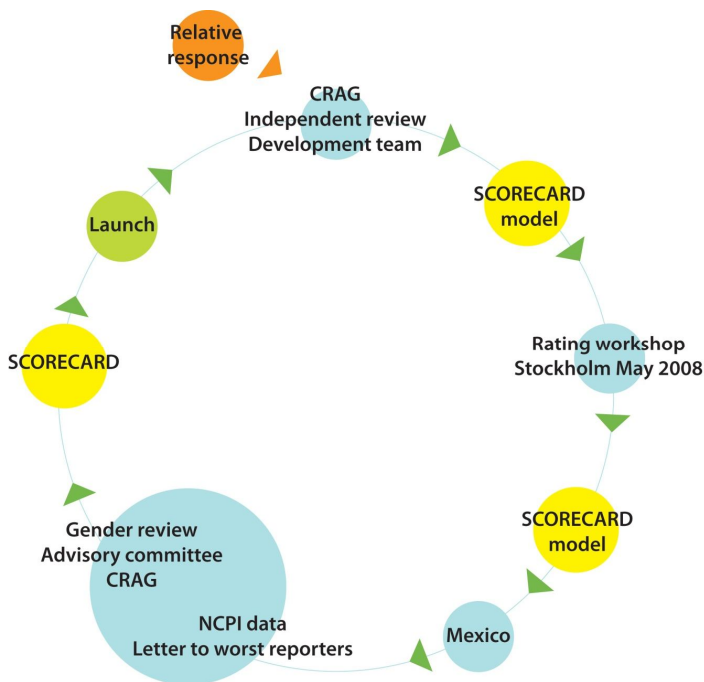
Relative response

CRAG
Independent review
Development team

SCORECARD model

Rating workshop
Stockholm May 2008

SCORECARD model

Mexico

Gender review
Advisory committee
CRAG

NCPI data
Letter to worst reporters

SCORECARD

Launch